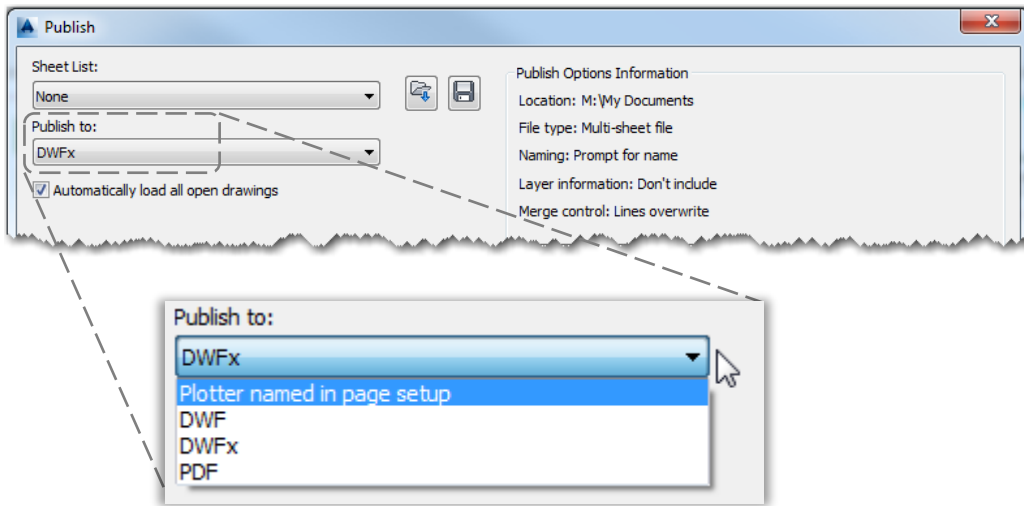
Publish

Sheet List:

None

Publish to:

DWFx

Automatically load all open drawings

Publish Options Information

Location: M:\My Documents

File type: Multi-sheet file

Naming: Prompt for name

Layer information: Don't include

Merge control: Lines overwrite

Publish to:

DWFx

Plotter named in page setup

DWF

DWFx

PDF